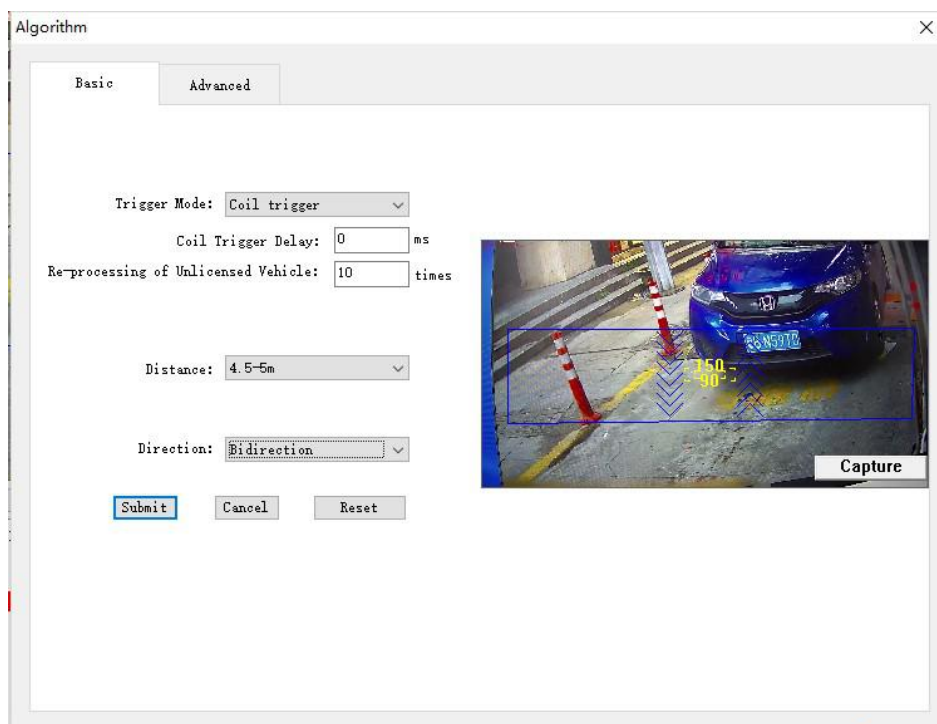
Algorithm

×

Basic

Advanced

Trigger Mode: Coil trigger

Coil Trigger Delay: 0 ms

Re-processing of Unlicensed Vehicle: 10 times

Distance: 4.5-5m

Direction: Bidirection

Submit

Cancel

Reset

150

90

Capture